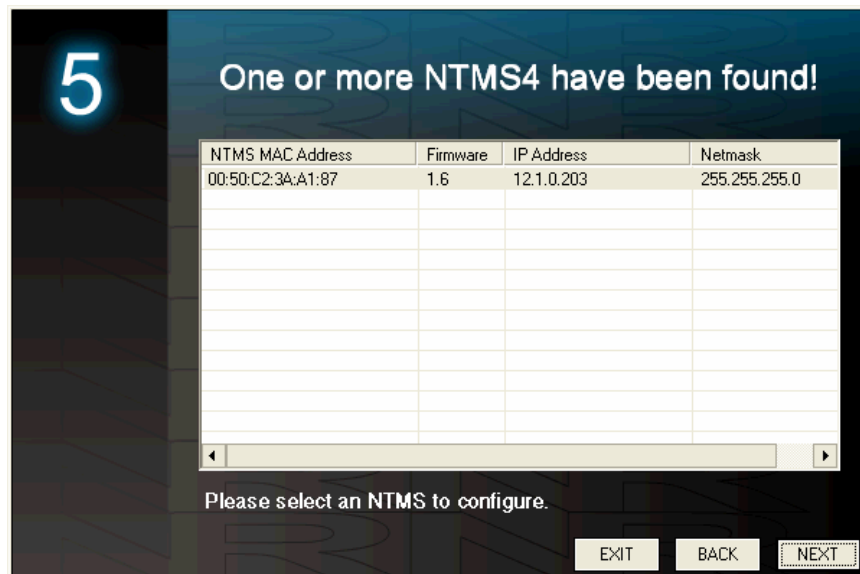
5

One or more NTMS4 have been found!

| NTMS MAC Address | Firmware | IP Address | Netmask |
|---|---|---|---|
| 00:50:C2:3A:A1:87 | 1.6 | 12.1.0.203 | 255.255.255.0 |

Please select an NTMS to configure.

EXIT BACK NEXT